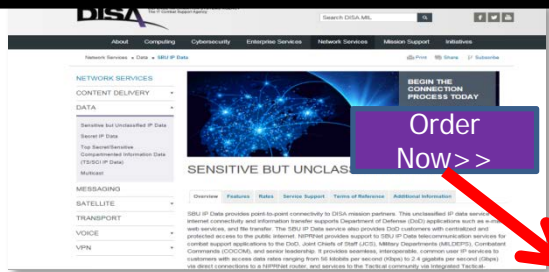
DISA

The IT Combat Support Agency

Search DISA.MIL

About Computing Cybersecurity Enterprise Services Network Services Mission Support Initiatives

Network Services » Data » SBU IP Data

Print Share Subscribe

NETWORK SERVICES

CONTENT DELIVERY

DATA

Sensitive but Unclassified IP Data

Secret IP Data

Top Secret/Sensitive Compartmented Information Data (TS/SCI IP Data)

Multicast

MESSAGING

SATELLITE

TRANSPORT

VOICE

VPN

BEGIN THE CONNECTION PROCESS TODAY

Order Now>>

SENSITIVE BUT UNCLAS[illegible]

Overview Features Rates Service Support Terms of Reference Additional Information

SBU IP Data provides point-to-point connectivity to DISA mission partners. This unclassified IP data service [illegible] internet connectivity and information transfer supports Department of Defense (DoD) applications such as e-m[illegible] web services, and file transfer. The SBU IP Data service also provides DoD customers with centralized and protected access to the public internet. NIPRNet provides support to SBU IP Data telecommunication services for combat support applications to the DoD, Joint Chiefs of Staff (JCS), Military Departments (MILDEPS), Combatant Commands (COCOM), and senior leadership. It provides seamless, interoperable, common user IP services to customers with access data rates ranging from 56 kilobits per second (Kbps) to 2.4 gigabits per second (Gbps) via direct connections to a NIPRNet router, and services to the Tactical community via Integrated Tactical-